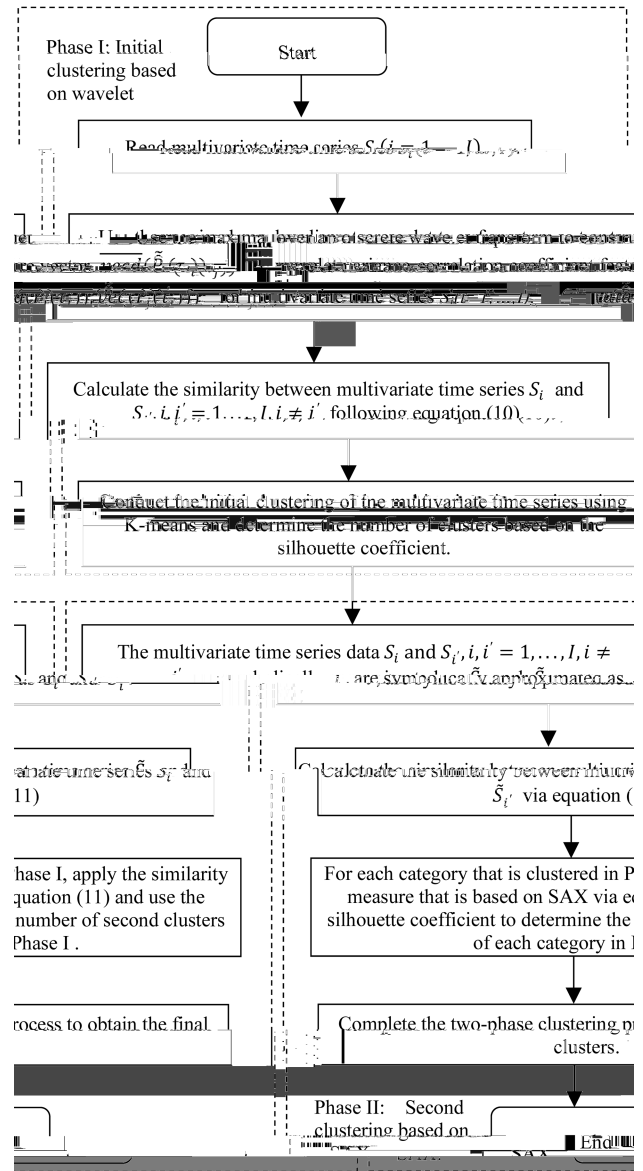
Phase I: Initial clustering based on wavelet

Start

Read multivariate time series $S_i (i = 1, ..., I)$

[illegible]

Calculate the similarity between multivariate time series $S_i$ and $S_{i'}, i, i' = 1, ..., I, i \neq i'$ following equation (10)

Conduct the initial clustering of the multivariate time series using K-means and determine the number of clusters based on the silhouette coefficient.

The multivariate time series data $S_i$ and $S_{i'}, i, i' = 1, ..., I, i \neq$ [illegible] are symbolically approximated as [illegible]

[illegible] variate time series $\tilde{S}_i$ and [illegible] (11)

Calculate the similarity between multivariate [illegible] $\tilde{S}_{i'}$ via equation ([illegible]

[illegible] hase I, apply the similarity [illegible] equation (11) and use the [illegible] number of second clusters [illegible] Phase I.

For each category that is clustered in P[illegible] measure that is based on SAX via eq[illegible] silhouette coefficient to determine the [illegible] of each category in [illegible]

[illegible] rocess to obtain the final

Complete the two-phase clustering p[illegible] clusters.

Phase II: Second clustering based on SAX

End